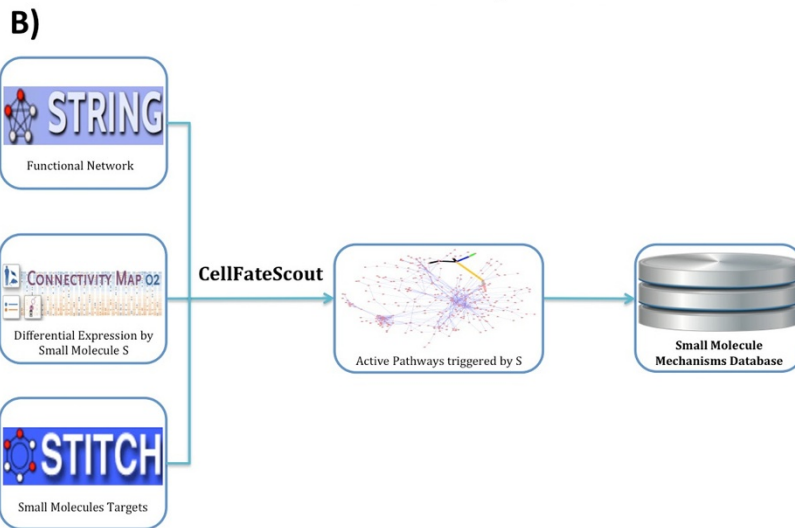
B)

STRING

Functional Network

CONNECTIVITY MAP 02

Differential Expression by Small Molecule S

STITCH

Small Molecules Targets

CellFateScout

Active Pathways triggered by S

Small Molecule Mechanisms Database